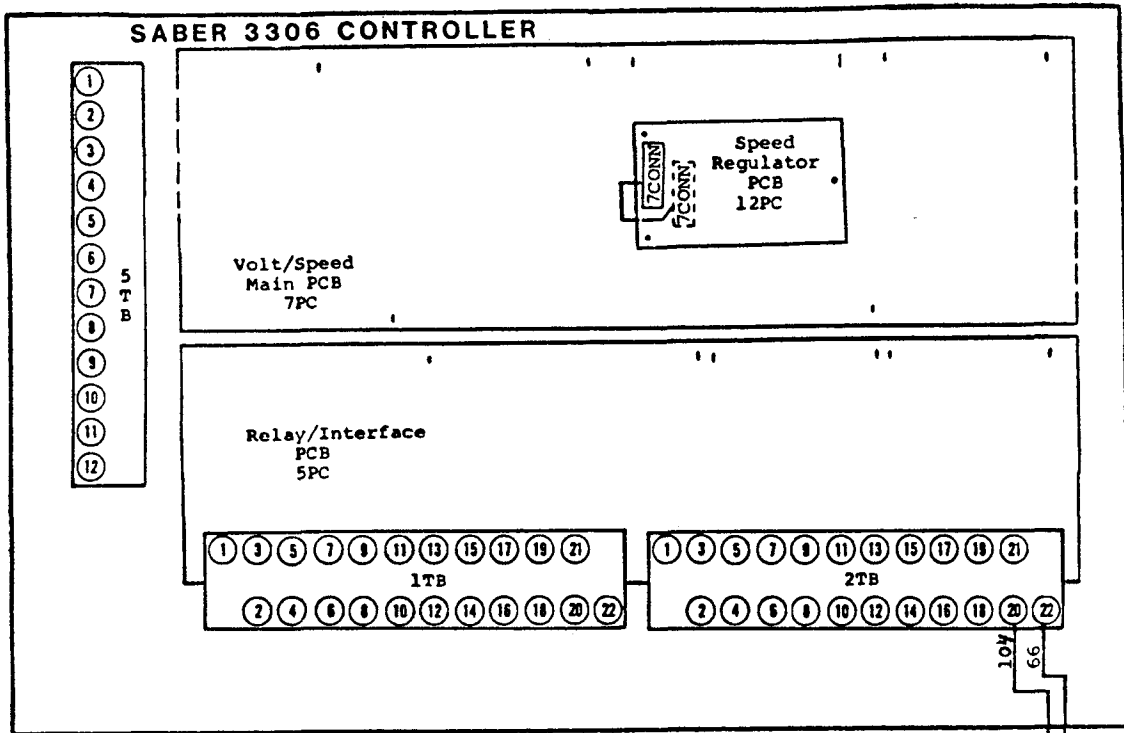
SABER 3306 CONTROLLER

1
2
3
4
5
6
7
8
9
10
11
12

5 T B

7CONN

7CONN

Speed Regulator PCB 12PC

Volt/Speed Main PCB 7PC

Relay/Interface PCB 5PC

1 3 5 7 9 11 13 15 17 19 21
1TB
2 4 6 8 10 12 14 16 18 20 22

1 3 5 7 9 11 13 15 17 19 21
2TB
2 4 6 8 10 12 14 16 18 20 22

104

99